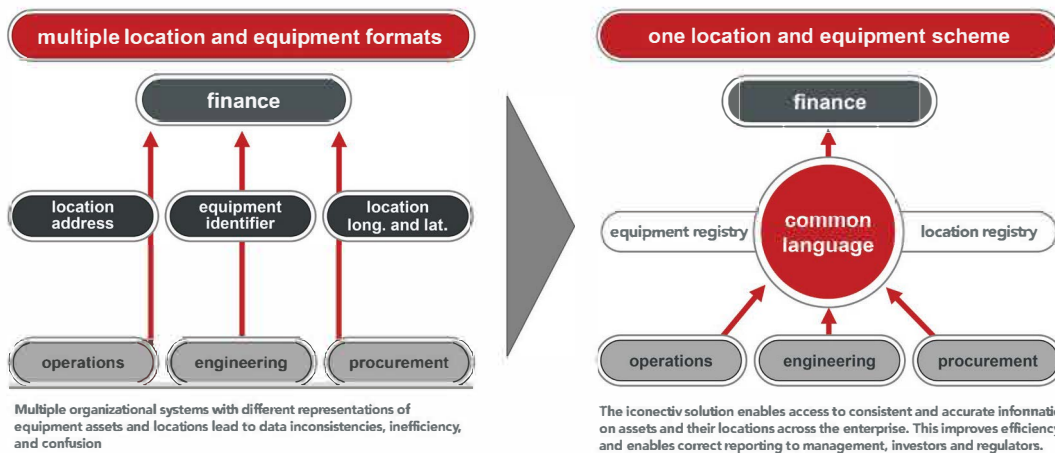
multiple location and equipment formats

finance

location address

equipment identifier

location long. and lat.

operations

engineering

procurement

Multiple organizational systems with different representations of equipment assets and locations lead to data inconsistencies, inefficiency, and confusion

one location and equipment scheme

finance

equipment registry

common language

location registry

operations

engineering

procurement

The iconectiv solution enables access to consistent and accurate infonnatio on assets and their locations across the enterprise. This improves efficiency and enables correct reporting to management, investors and regulators.